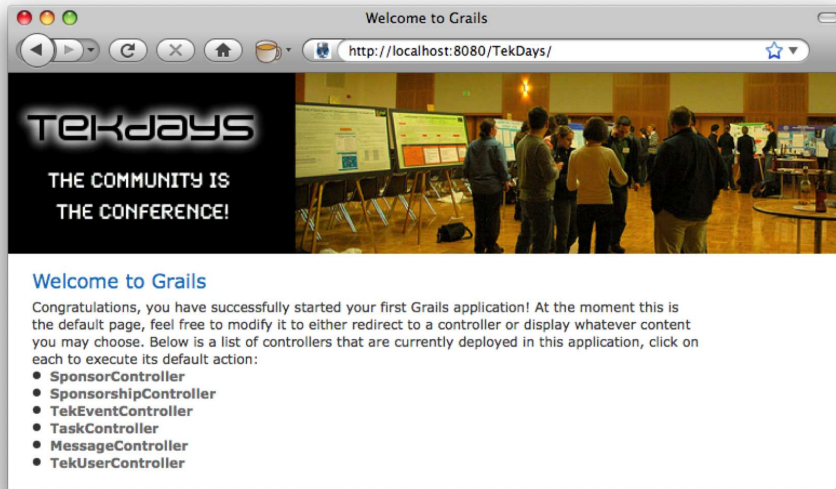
Welcome to Grails

http://localhost:8080/TekDays/

TeKDays

THE COMMUNITY IS THE CONFERENCE!

Welcome to Grails

Congratulations, you have successfully started your first Grails application! At the moment this is the default page, feel free to modify it to either redirect to a controller or display whatever content you may choose. Below is a list of controllers that are currently deployed in this application, click on each to execute its default action:

- SponsorController
- SponsorshipController
- TekEventController
- TaskController
- MessageController
- TekUserController